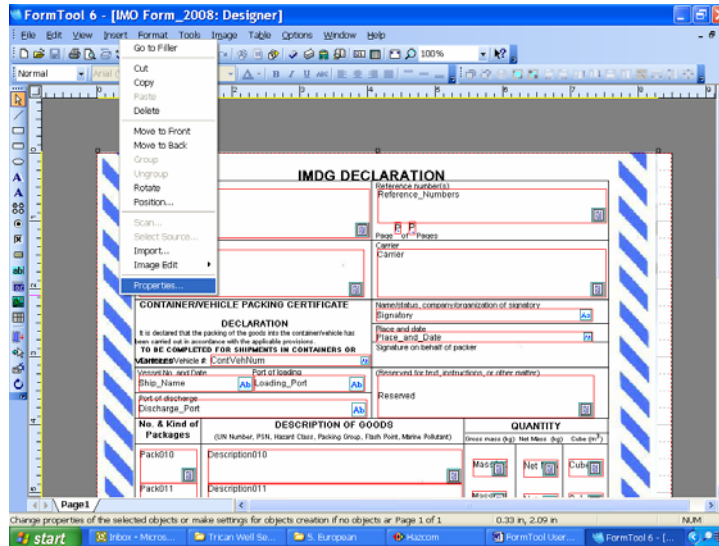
FormTool 6 - [IMO Form_2008: Designer]

File Edit View Insert Format Tools Image Table Options Window Help

100%

Normal Arial

Go to Filler
Cut
Copy
Paste
Delete
Move to Front
Move to Back
Group
Ungroup
Rotate
Position...
Scan...
Select Source...
Import...
Image Edit
Properties...

IMDG DECLARATION

Reference number(s)
Reference_Numbers

Page 1 of 1 Pages

Carrier
Carrier

CONTAINER/VEHICLE PACKING CERTIFICATE

DECLARATION
It is declared that the packing of the goods into the container/vehicle has been carried out in accordance with the applicable provisions.
TO BE COMPLETED FOR SHIPMENTS IN CONTAINERS OR VEHICLES

Container/Vehicle #: ContVehNum

Name/status, company/organization of signatory
Signatory

Place and date
Place_and_Date

Signature on behalf of packer

Vessel No. and Date
Ship_Name

Port of loading
Loading_Port

Port of discharge
Discharge_Port

(Reserved for text, instructions, or other matter)
Reserved

No. & Kind of Packages

DESCRIPTION OF GOODS
(UN Number, PSN, Hazard Class, Packing Group, Flash Point, Marine Pollutant)

QUANTITY
Gross mass (kg) Net Mass (kg) Cube ($m^3$)

Pack010
Description010
Mass
Net
Cube

Pack011
Description011

Page1

Change properties of the selected objects or make settings for objects creation if no objects ar Page 1 of 1 0.33 in, 2.09 in NUM

start Inbox - Micros... Trican Well Se... 5. European Hazcom FormTool User... FormTool 6 - [...